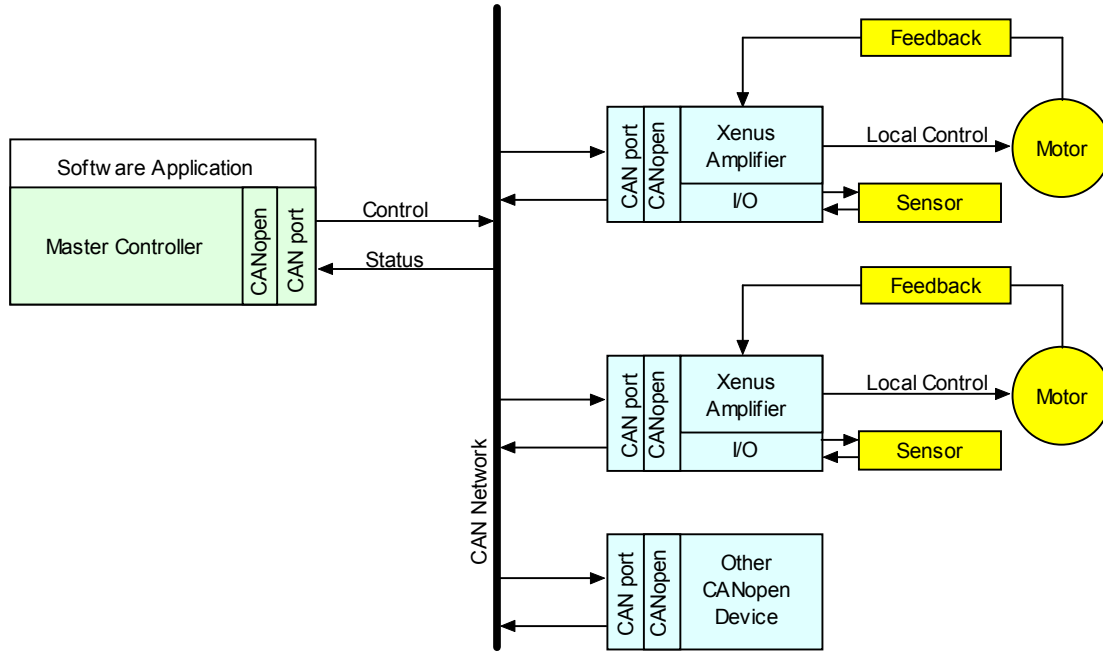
Feedback

Software Application

Master Controller

CANopen

CAN port

Control

Status

CAN port

CANopen

Xenus Amplifier

Local Control

Motor

I/O

Sensor

Feedback

CAN port

CANopen

Xenus Amplifier

Local Control

Motor

I/O

Sensor

CAN Network

CAN port

CANopen

Other CANopen Device